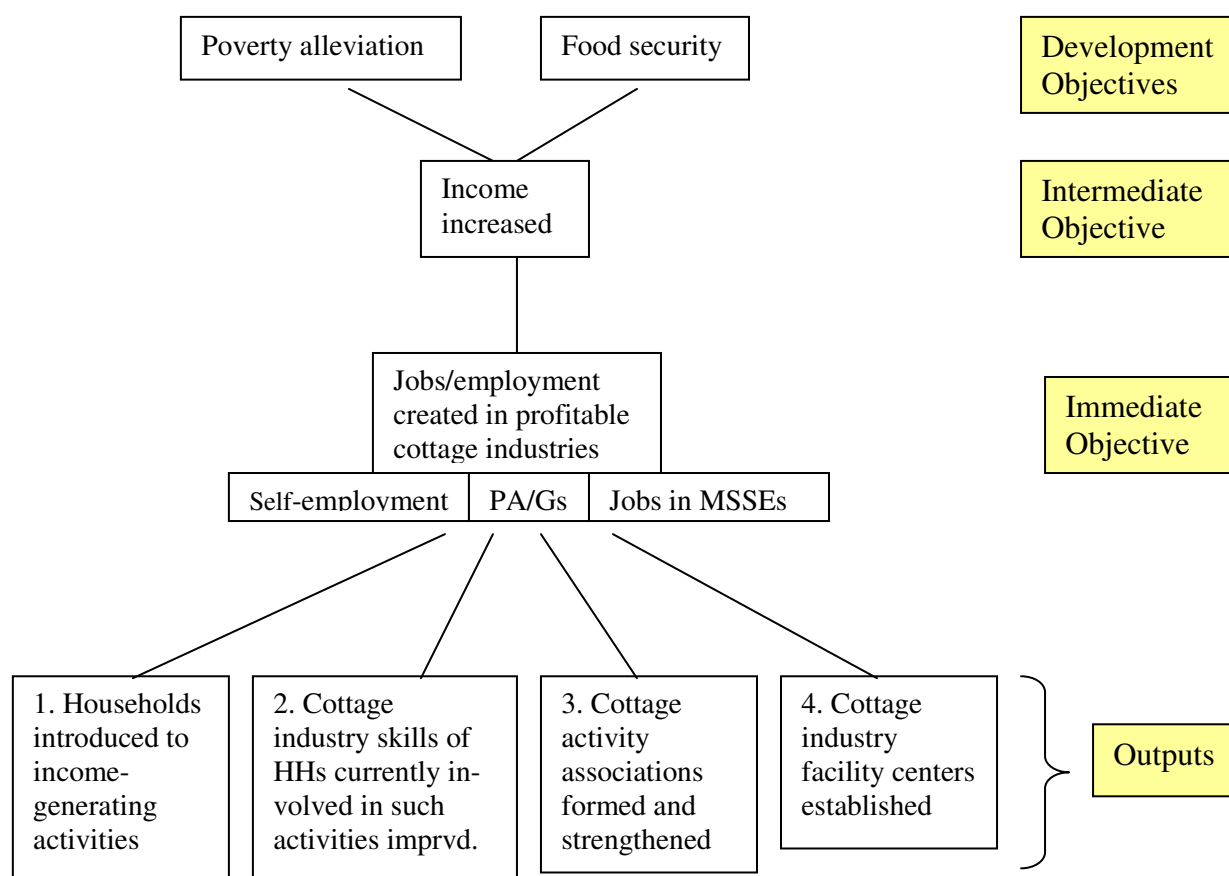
Poverty alleviation

Food security

Development Objectives

Income increased

Intermediate Objective

Jobs/employment created in profitable cottage industries

Immediate Objective

Self-employment

PA/Gs

Jobs in MSSEs

1. Households introduced to income-generating activities

2. Cottage industry skills of HHs currently involved in such activities imprvd.

3. Cottage activity associations formed and strengthened

4. Cottage industry facility centers established

Outputs